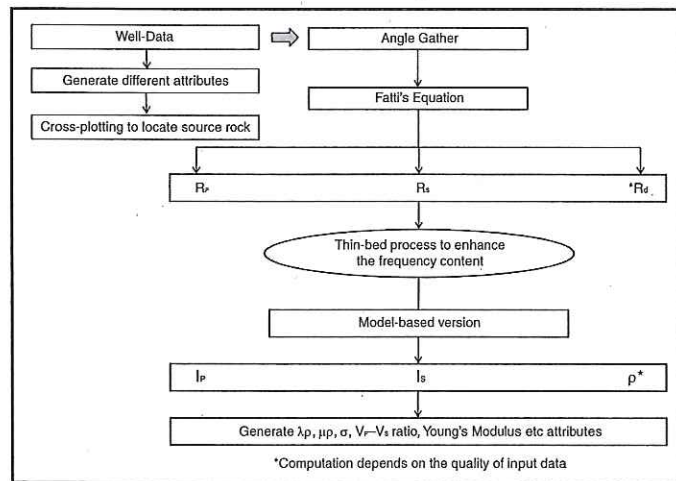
Well-Data

Generate different attributes

Cross-plotting to locate source rock

Angle Gather

Fatti's Equation

$R_P$ $R_S$ $*R_d$

Thin-bed process to enhance the frequency content

Model-based version

$I_P$ $I_S$ $\rho*$

Generate $\lambda\rho$, $\mu\rho$, $\sigma$, $V_P$–$V_S$ ratio, Young's Modulus etc attributes

*Computation depends on the quality of input data